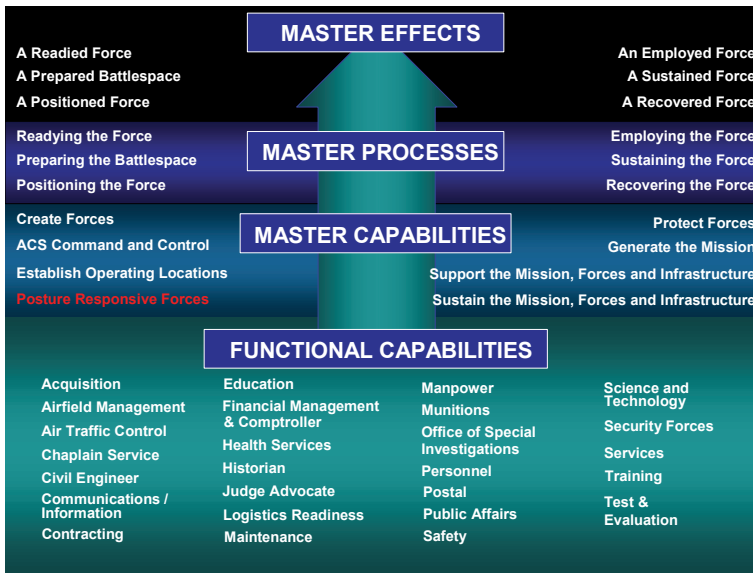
MASTER EFFECTS

A Readied Force
A Prepared Battlespace
A Positioned Force

An Employed Force
A Sustained Force
A Recovered Force

MASTER PROCESSES

Readying the Force
Preparing the Battlespace
Positioning the Force

Employing the Force
Sustaining the Force
Recovering the Force

MASTER CAPABILITIES

Create Forces
ACS Command and Control
Establish Operating Locations
Posture Responsive Forces

Protect Forces
Generate the Mission
Support the Mission, Forces and Infrastructure
Sustain the Mission, Forces and Infrastructure

FUNCTIONAL CAPABILITIES

Acquisition
Airfield Management
Air Traffic Control
Chaplain Service
Civil Engineer
Communications / Information
Contracting

Education
Financial Management & Comptroller
Health Services
Historian
Judge Advocate
Logistics Readiness
Maintenance

Manpower
Munitions
Office of Special Investigations
Personnel
Postal
Public Affairs
Safety

Science and Technology
Security Forces
Services
Training
Test & Evaluation